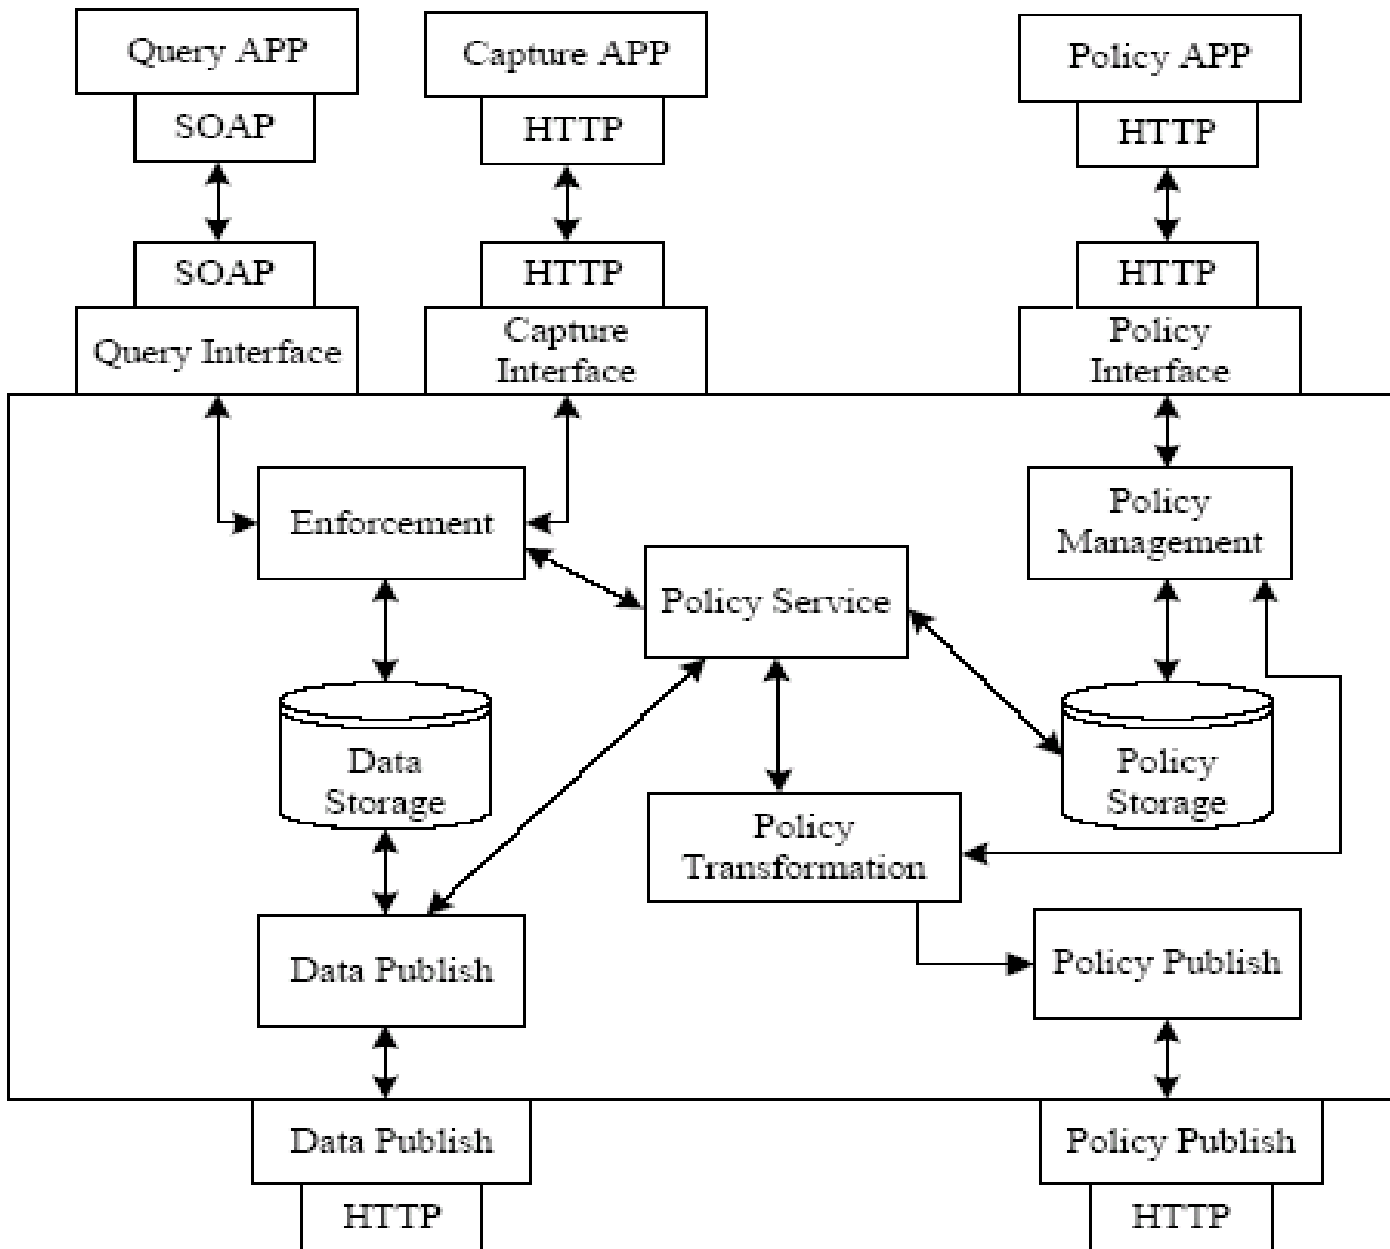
Query APP
SOAP
SOAP
Query Interface

Capture APP
HTTP
HTTP
Capture Interface

Policy APP
HTTP
HTTP
Policy Interface

Enforcement
Policy Service
Policy Management
Data Storage
Policy Storage
Policy Transformation
Data Publish
Policy Publish

Data Publish
HTTP

Policy Publish
HTTP